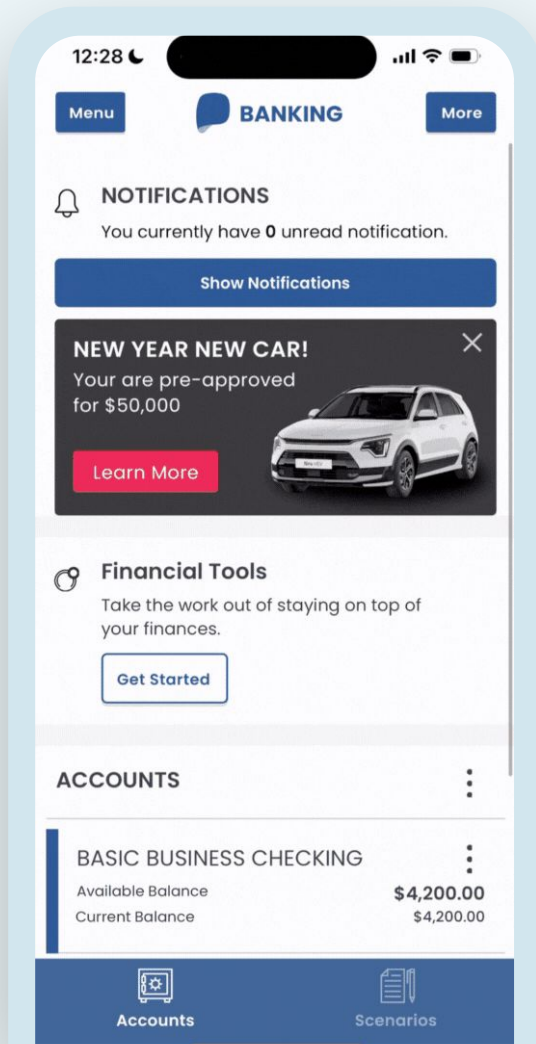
12:28

Menu BANKING More

NOTIFICATIONS
You currently have 0 unread notification.

Show Notifications

NEW YEAR NEW CAR!
Your are pre-approved for $50,000

Learn More

Financial Tools
Take the work out of staying on top of your finances.

Get Started

ACCOUNTS

BASIC BUSINESS CHECKING
Available Balance $4,200.00
Current Balance $4,200.00

Accounts Scenarios